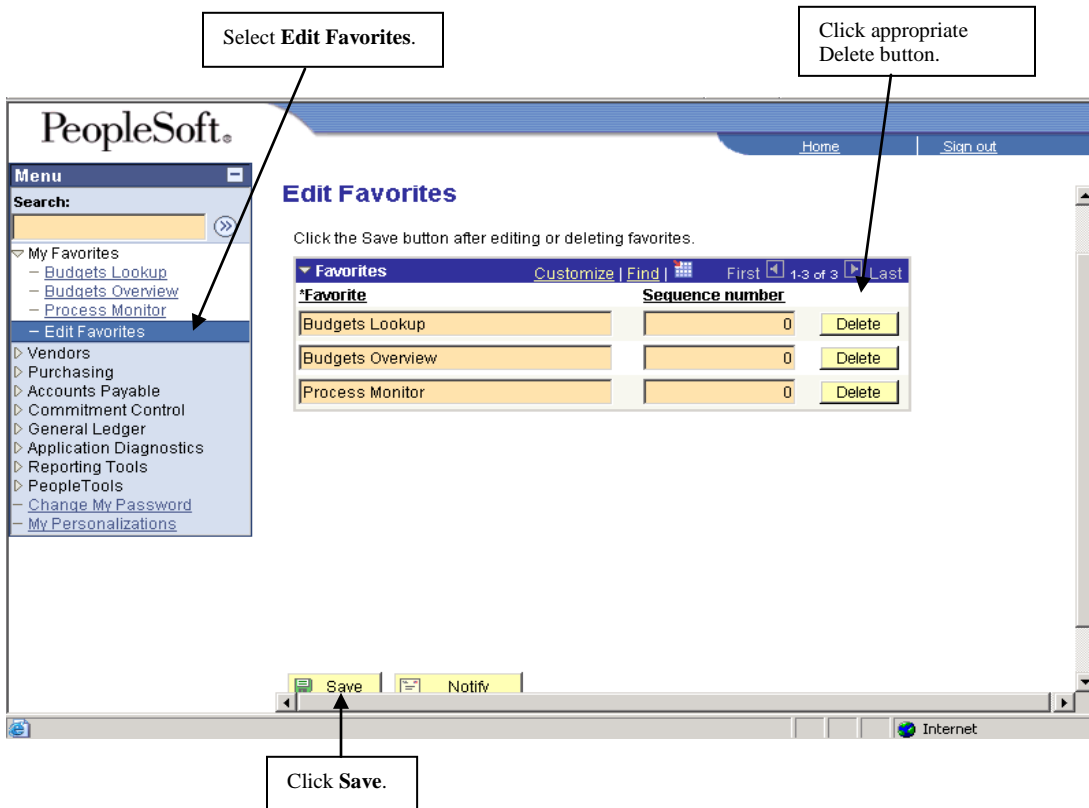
Select **Edit Favorites**.

Click appropriate Delete button.

PeopleSoft.

Home | Sign out

Menu

Search:

My Favorites
– Budgets Lookup
– Budgets Overview
– Process Monitor
– Edit Favorites
Vendors
Purchasing
Accounts Payable
Commitment Control
General Ledger
Application Diagnostics
Reporting Tools
PeopleTools
– Change My Password
– My Personalizations

Edit Favorites

Click the Save button after editing or deleting favorites.

| Favorites | Customize \| Find \| | First 1-3 of 3 Last |
|---|---|---|
| *Favorite | Sequence number | |
| Budgets Lookup | 0 | Delete |
| Budgets Overview | 0 | Delete |
| Process Monitor | 0 | Delete |

Save | Notify

Internet

Click **Save**.